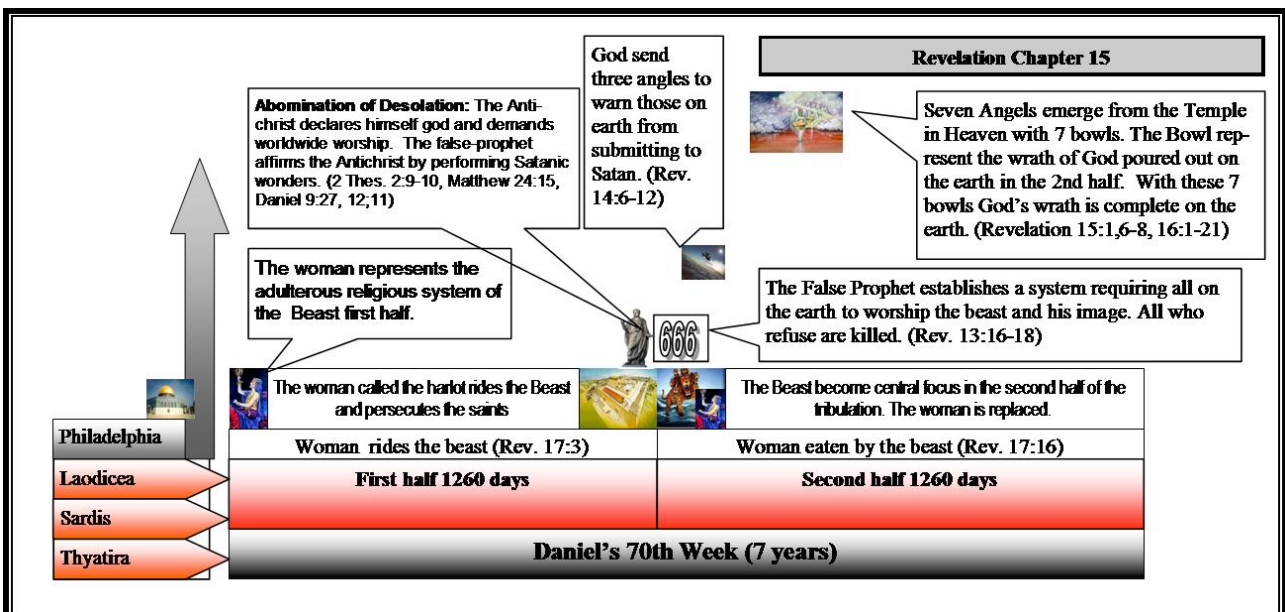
Revelation Chapter 15

Abomination of Desolation: The Antichrist declares himself god and demands worldwide worship. The false-prophet affirms the Antichrist by performing Satanic wonders. (2 Thes. 2:9-10, Matthew 24:15, Daniel 9:27, 12;11)

God send three angles to warn those on earth from submitting to Satan. (Rev. 14:6-12)

Seven Angels emerge from the Temple in Heaven with 7 bowls. The Bowl represent the wrath of God poured out on the earth in the 2nd half. With these 7 bowls God's wrath is complete on the earth. (Revelation 15:1,6-8, 16:1-21)

The woman represents the adulterous religious system of the Beast first half.

The False Prophet establishes a system requiring all on the earth to worship the beast and his image. All who refuse are killed. (Rev. 13:16-18)

666

The woman called the harlot rides the Beast and persecutes the saints

The Beast become central focus in the second half of the tribulation. The woman is replaced.

Philadelphia

Woman rides the beast (Rev. 17:3)

Woman eaten by the beast (Rev. 17:16)

Laodicea

First half 1260 days

Second half 1260 days

Sardis

Thyatira

Daniel's 70th Week (7 years)